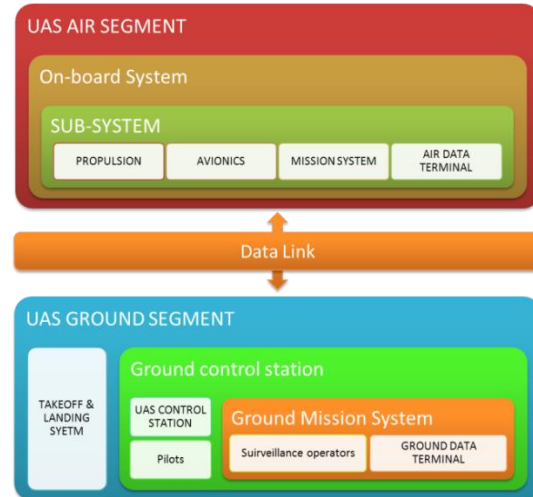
UAS AIR SEGMENT

On-board System

SUB-SYSTEM

PROPULSION

AVIONICS

MISSION SYSTEM

AIR DATA TERMINAL

Data Link

UAS GROUND SEGMENT

TAKEOFF & LANDING SYETM

Ground control station

UAS CONTROL STATION

Pilots

Ground Mission System

Suirveillance operators

GROUND DATA TERMINAL